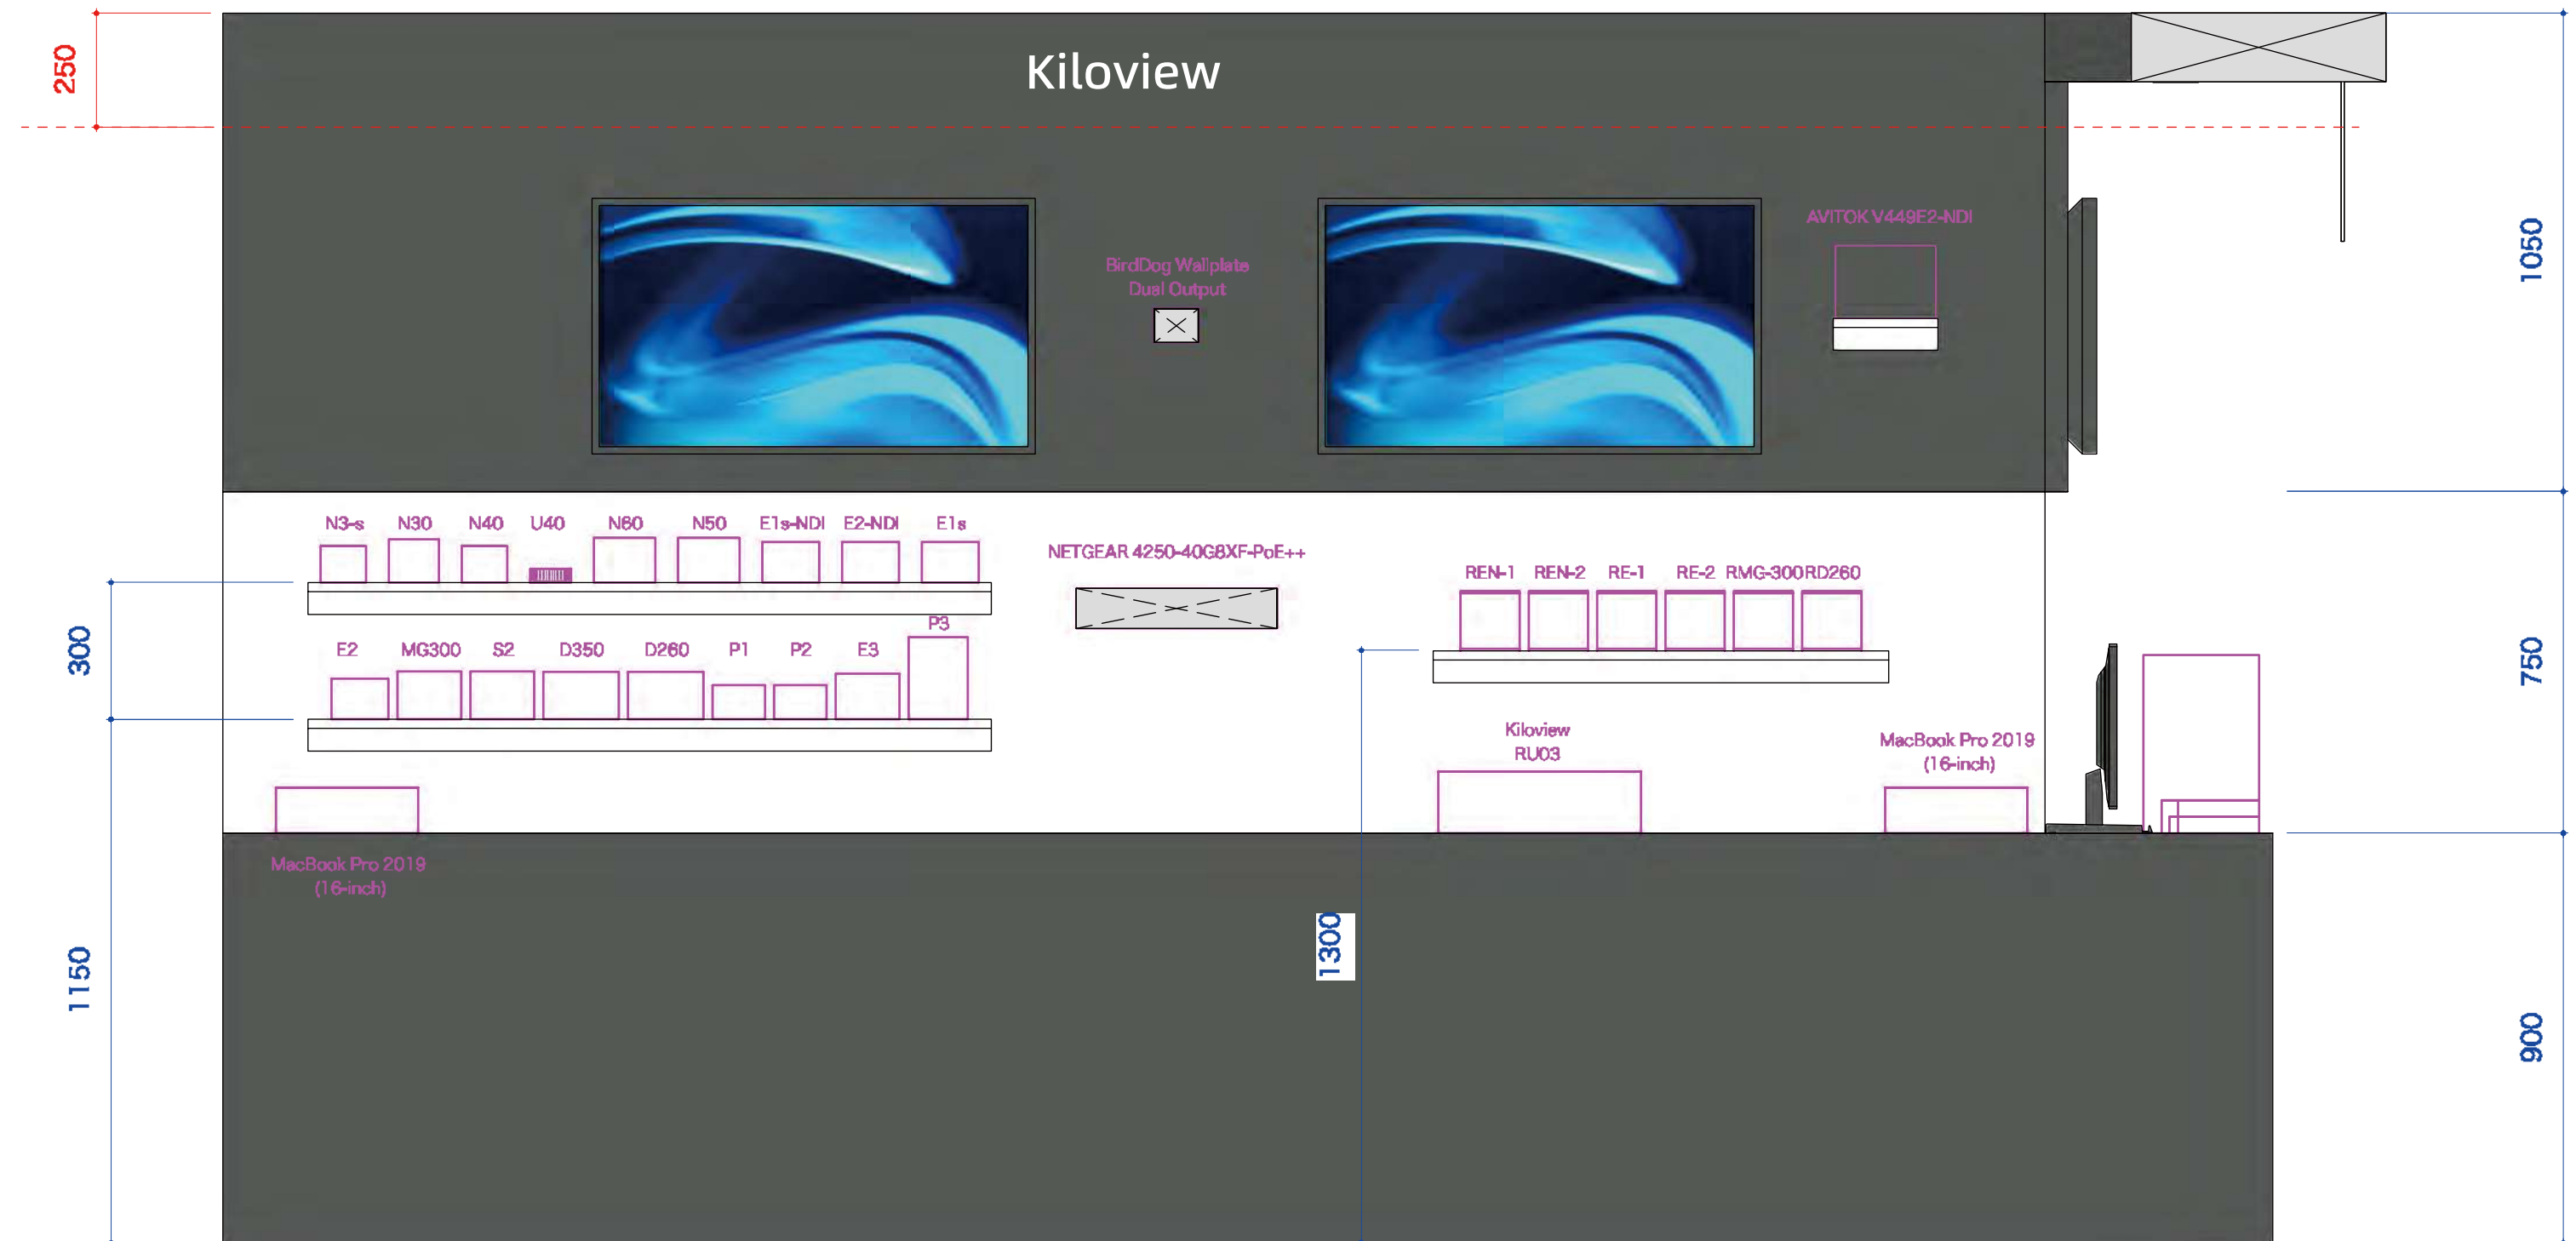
250

Kiloview

1050

BirdDog Wallplate
Dual Output

AVITOK V449E2-NDI

N3-s N30 N40 U40 N60 N50 E1s-NDI E2-NDI E1s

NETGEAR 4250-40G8XF-PoE++

REN-1 REN-2 RE-1 RE-2 RMG-300 RD260

300

P3

E2 MG300 S2 D350 D260 P1 P2 E3

750

Kiloview
RU03

MacBook Pro 2019
(16-inch)

MacBook Pro 2019
(16-inch)

1150

1300

900